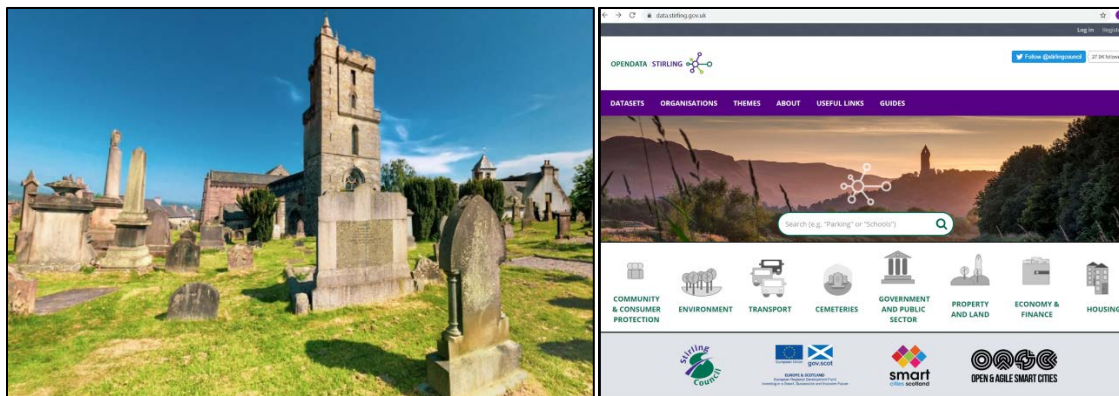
data.stirling.gov.uk

Log in Register

OPENDATA STIRLING

Follow @stirlingcouncil 27.0K followers

DATASETS ORGANISATIONS THEMES ABOUT USEFUL LINKS GUIDES

Search (e.g. "Parking" or "Schools")

COMMUNITY & CONSUMER PROTECTION

ENVIRONMENT

TRANSPORT

CEMETERIES

GOVERNMENT AND PUBLIC SECTOR

PROPERTY AND LAND

ECONOMY & FINANCE

HOUSING

Stirling Council

European Union gov.scot

EUROPE & SCOTLAND European Regional Development Fund Investing in a Smart, Sustainable and Inclusive Future

smart cities scotland

OPEN & AGILE SMART CITIES